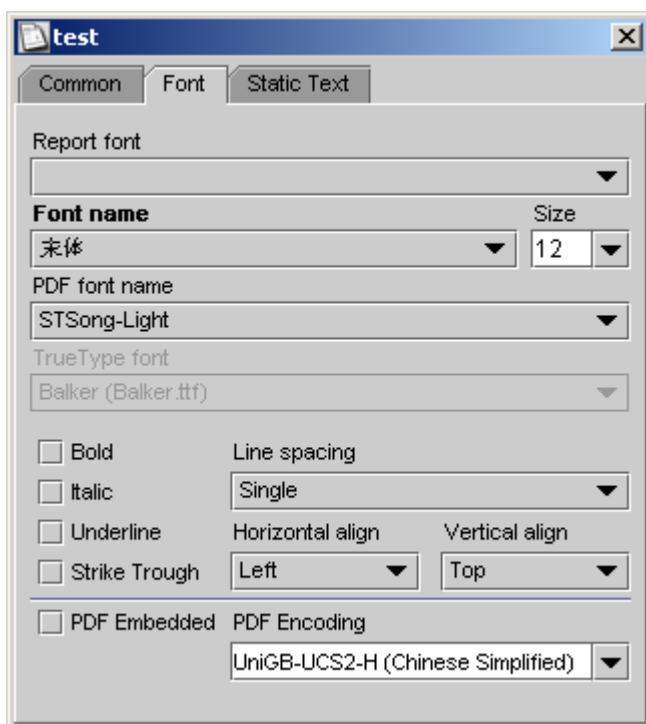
test

Common
Font
Static Text

Report font

Font name
Size
宋体
12

PDF font name
STSong-Light

TrueType font
Balker (Balker.ttf)

Bold
Line spacing
Italic
Single
Underline
Horizontal align
Vertical align
Strike Trough
Left
Top

PDF Embedded
PDF Encoding
UniGB-UCS2-H (Chinese Simplified)